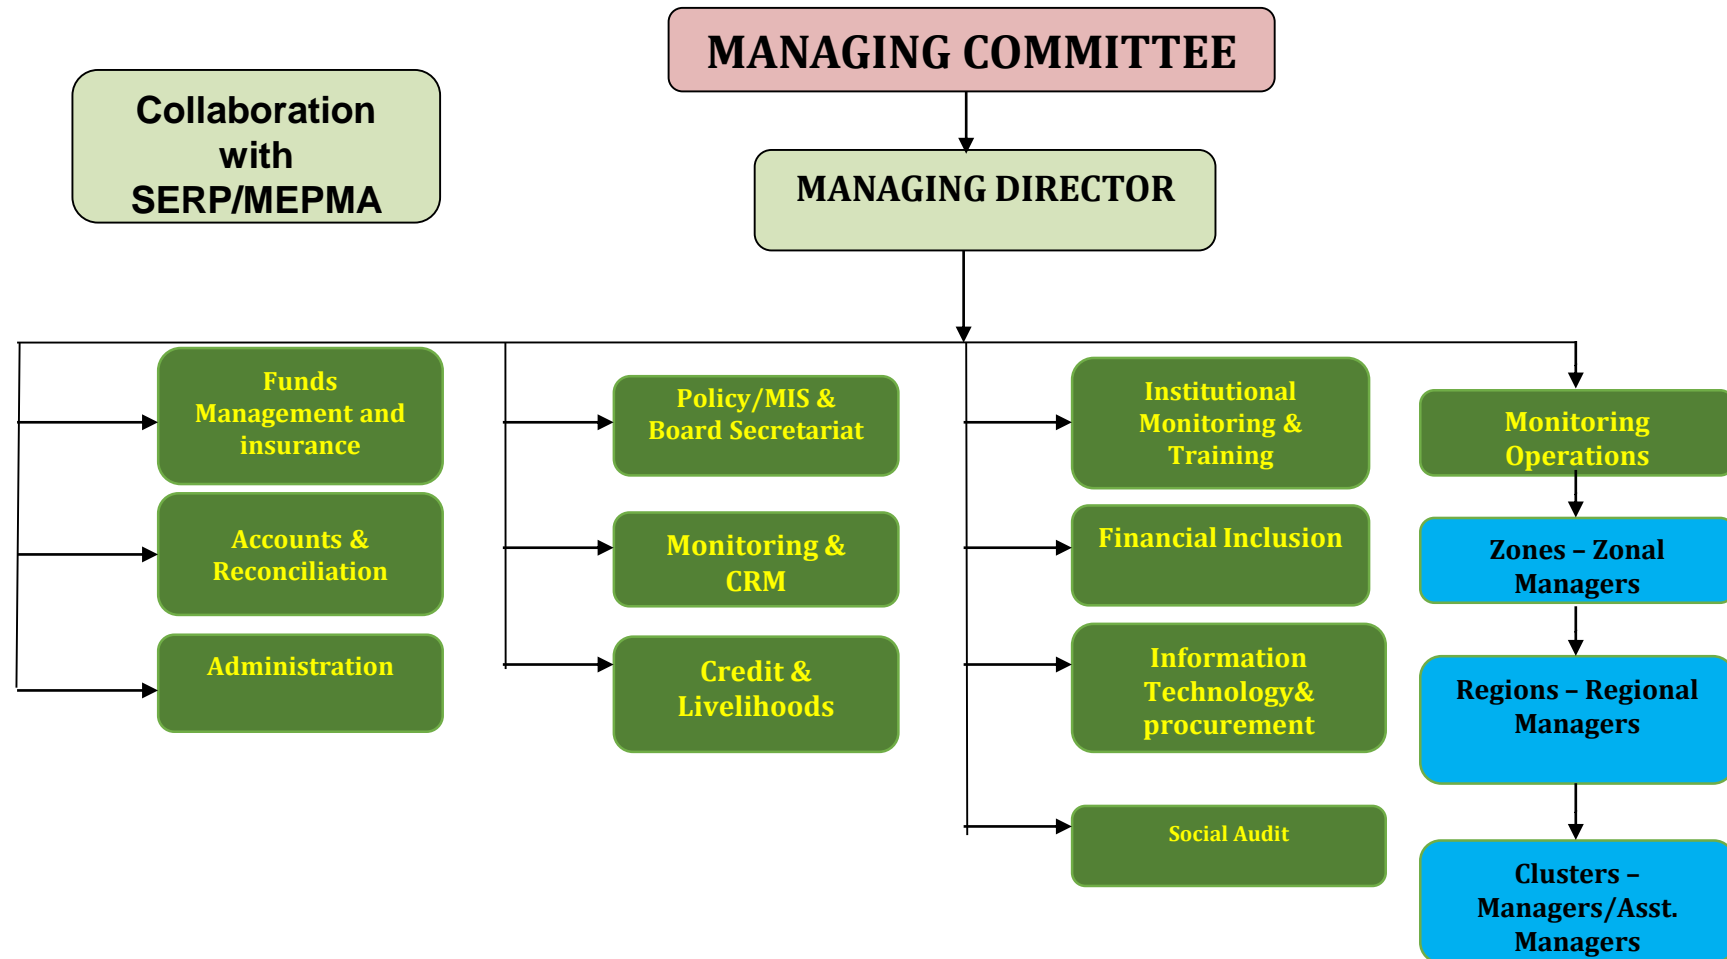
Collaboration with SERP/MEPMA

MANAGING COMMITTEE

MANAGING DIRECTOR

Funds Management and insurance

Accounts & Reconciliation

Administration

Policy/MIS & Board Secretariat

Monitoring & CRM

Credit & Livelihoods

Institutional Monitoring & Training

Financial Inclusion

Information Technology& procurement

Social Audit

Monitoring Operations

Zones – Zonal Managers

Regions – Regional Managers

Clusters – Managers/Asst. Managers